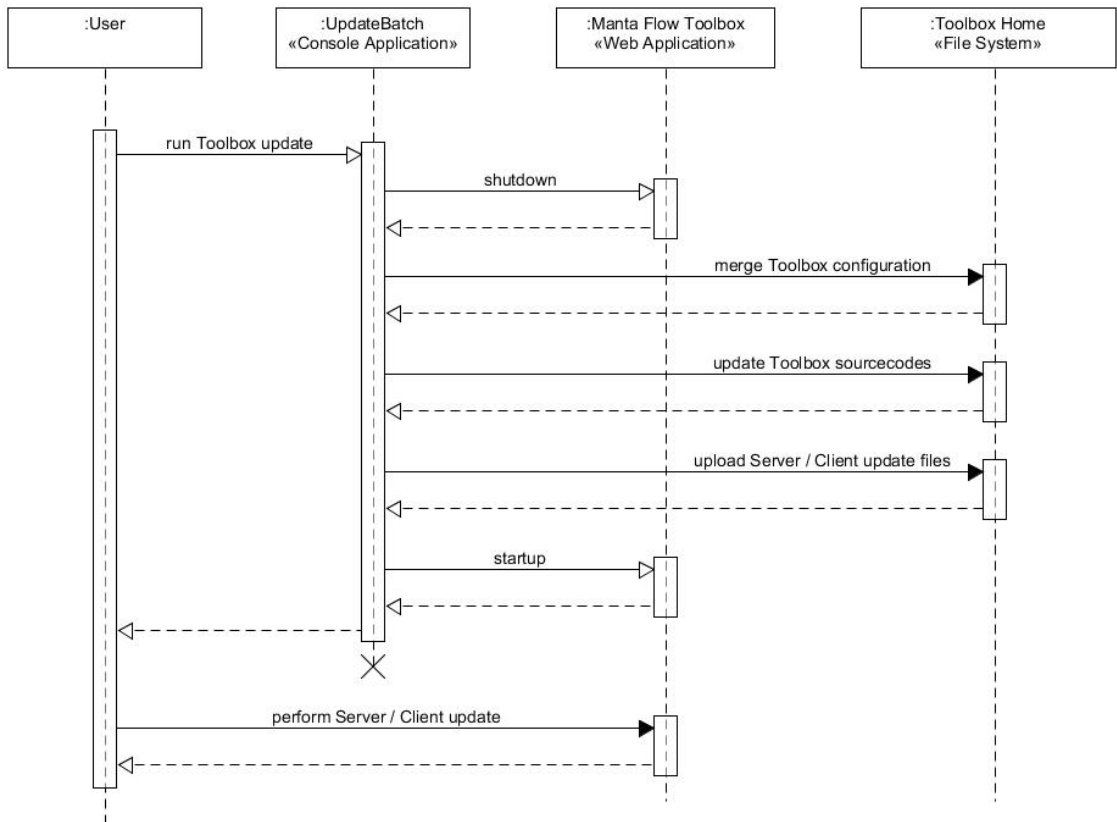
:User

:UpdateBatch
«Console Application»

:Manta Flow Toolbox
«Web Application»

:Toolbox Home
«File System»

run Toolbox update

shutdown

merge Toolbox configuration

update Toolbox sourcecodes

upload Server / Client update files

startup

perform Server / Client update